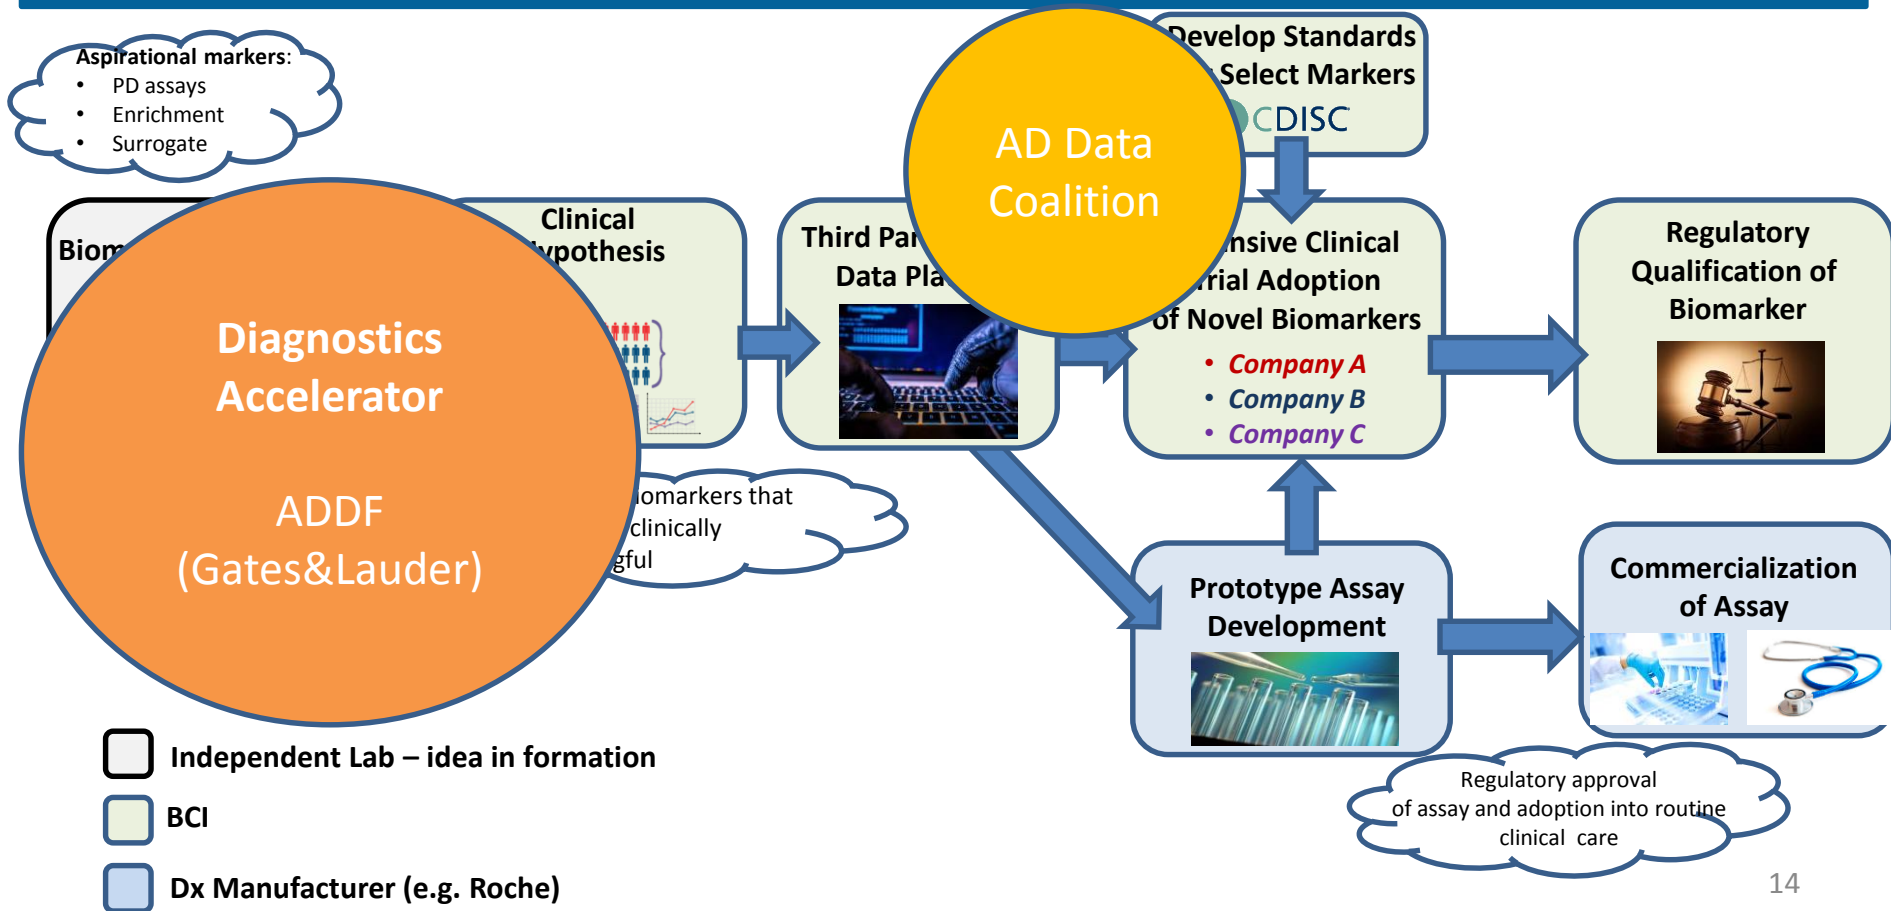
Aspirational markers:
• PD assays
• Enrichment
• Surrogate

Biom

Clinical
Hypothesis

Diagnostics Accelerator

ADDF
(Gates&Lauder)

iomarkers that
clinically
gful

Third Par
Data Pla

AD Data Coalition

Develop Standards
Select Markers
CDISC

nsive Clinical
rial Adoption
of Novel Biomarkers
• Company A
• Company B
• Company C

Regulatory Qualification of Biomarker

Prototype Assay Development

Commercialization of Assay

Regulatory approval of assay and adoption into routine clinical care

Independent Lab – idea in formation
BCI
Dx Manufacturer (e.g. Roche)

14